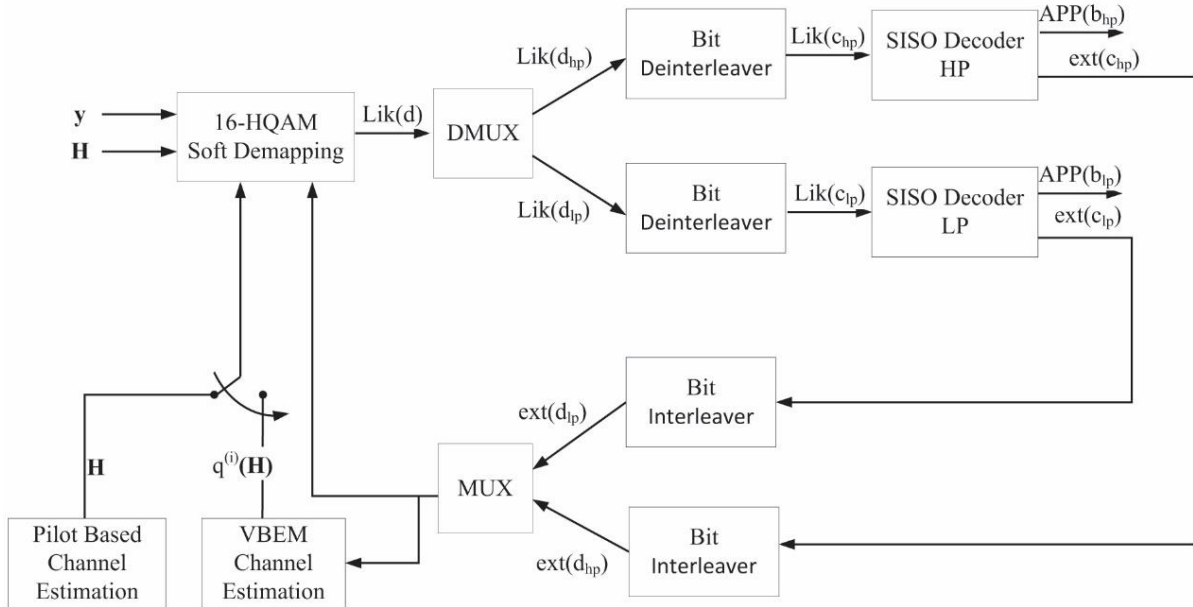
y

H

16-HQAM Soft Demapping

Lik(d)

DMUX

Lik($d_{hp}$)

Lik($d_{lp}$)

Bit Deinterleaver

Lik($c_{hp}$)

SISO Decoder HP

APP($b_{hp}$)

ext($c_{hp}$)

Bit Deinterleaver

Lik($c_{lp}$)

SISO Decoder LP

APP($b_{lp}$)

ext($c_{lp}$)

Bit Interleaver

ext($d_{lp}$)

MUX

Bit Interleaver

ext($d_{hp}$)

H

$q^{(i)}$(H)

Pilot Based Channel Estimation

VBEM Channel Estimation